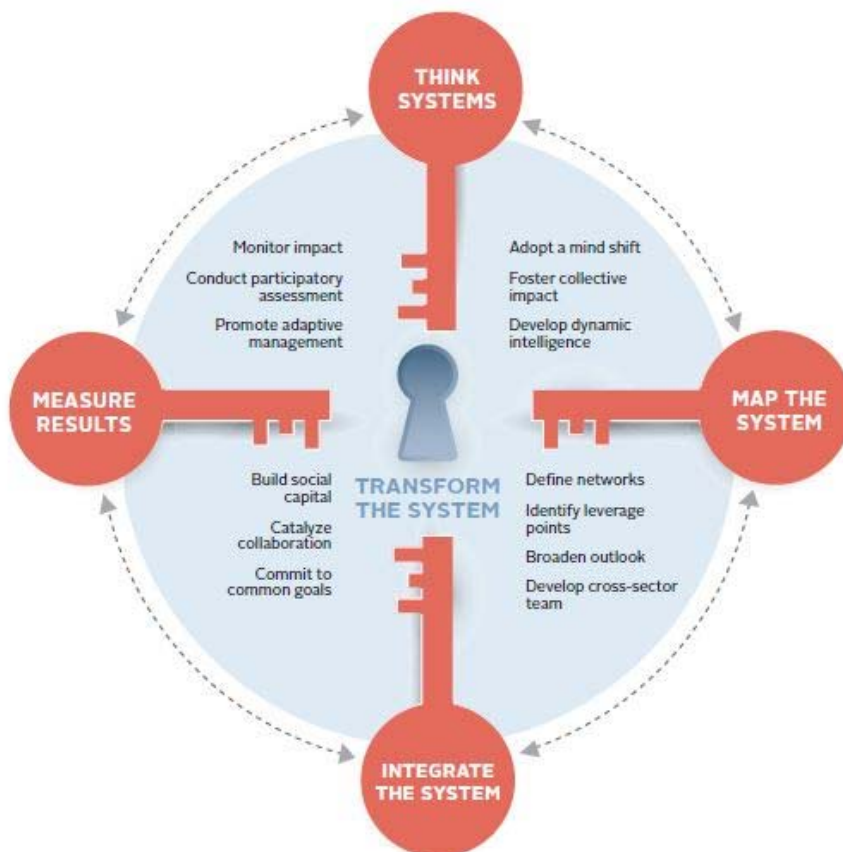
THINK SYSTEMS

Monitor impact

Conduct participatory assessment

Promote adaptive management

Adopt a mind shift

Foster collective impact

Develop dynamic intelligence

MEASURE RESULTS

MAP THE SYSTEM

Build social capital

Catalyze collaboration

Commit to common goals

TRANSFORM THE SYSTEM

Define networks

Identify leverage points

Broaden outlook

Develop cross-sector team

INTEGRATE THE SYSTEM